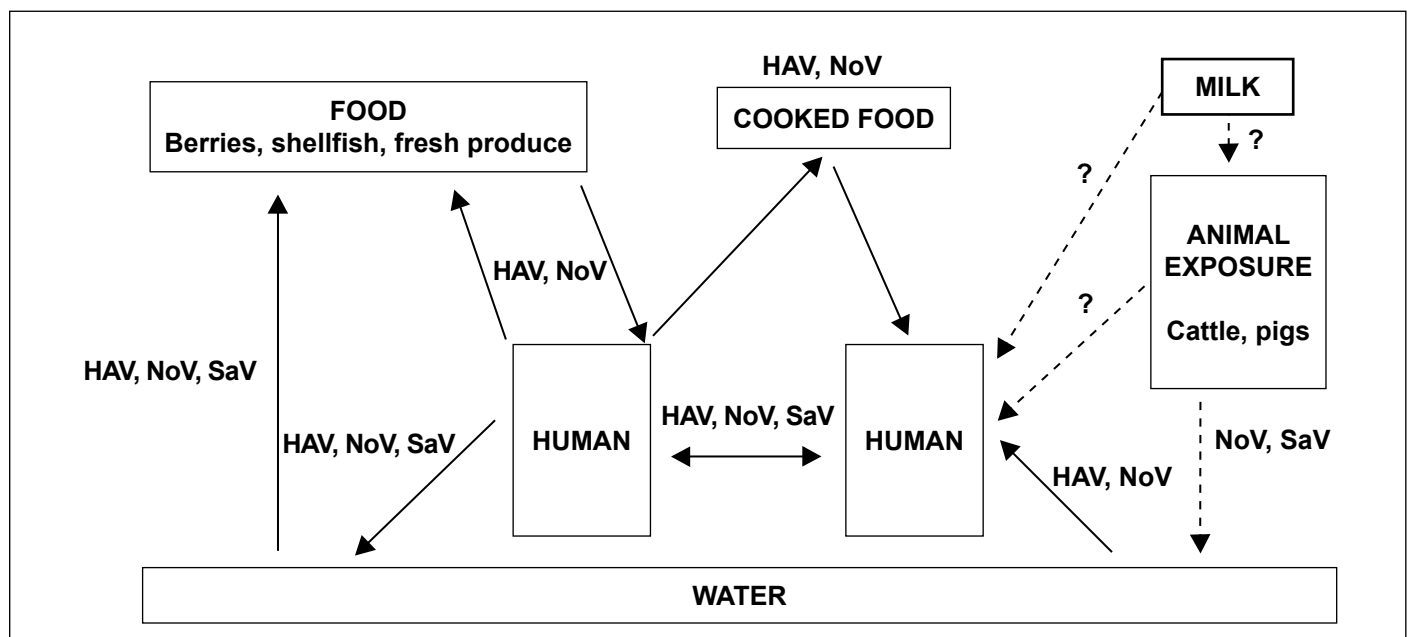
HAV, NoV

FOOD
Berries, shellfish, fresh produce

COOKED FOOD

MILK

?

?

ANIMAL EXPOSURE

Cattle, pigs

?

HAV, NoV

HAV, NoV, SaV

HAV, NoV, SaV

HUMAN

HAV, NoV, SaV

HUMAN

HAV, NoV

NoV, SaV

WATER